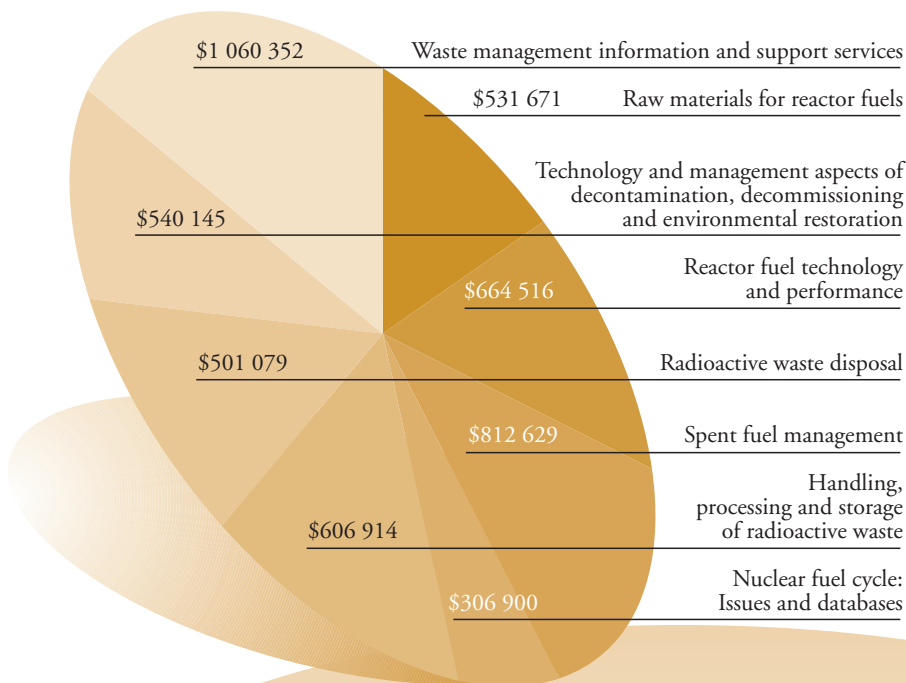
$1 060 352 Waste management information and support services

$531 671 Raw materials for reactor fuels

Technology and management aspects of decontamination, decommissioning and environmental restoration

$540 145

Reactor fuel technology and performance

$664 516

$501 079 Radioactive waste disposal

$812 629 Spent fuel management

Handling, processing and storage of radioactive waste

$606 914

Nuclear fuel cycle: Issues and databases

$306 900